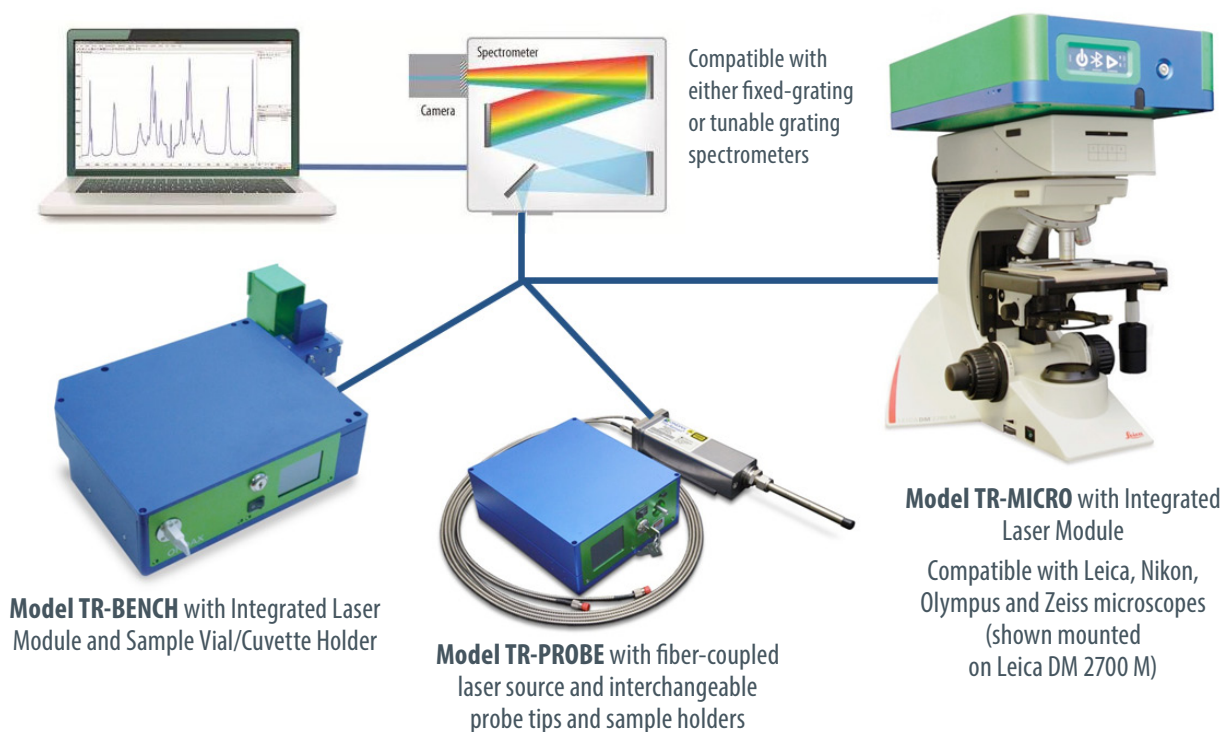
Spectrometer

Camera

Compatible with either fixed-grating or tunable grating spectrometers

**Model TR-BENCH** with Integrated Laser Module and Sample Vial/Cuvette Holder

**Model TR-PROBE** with fiber-coupled laser source and interchangeable probe tips and sample holders

**Model TR-MICRO** with Integrated Laser Module

Compatible with Leica, Nikon, Olympus and Zeiss microscopes (shown mounted on Leica DM 2700 M)